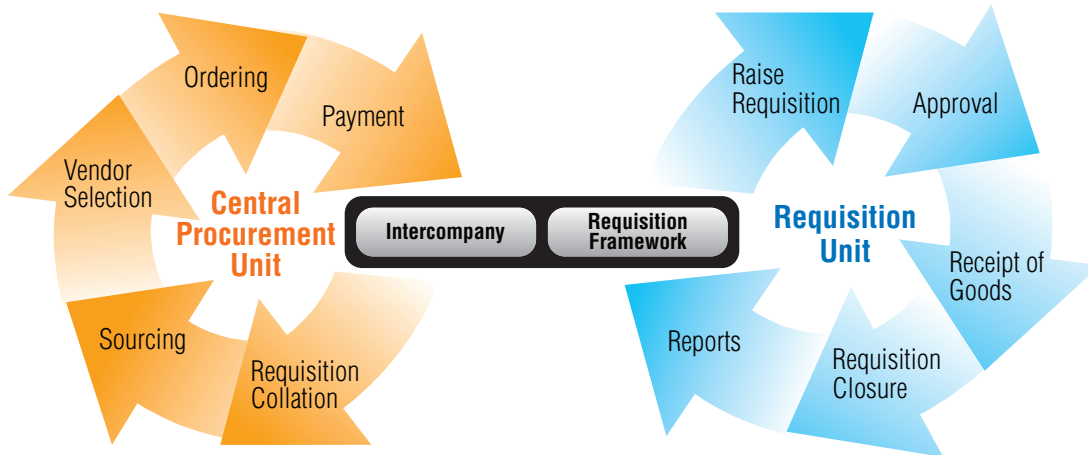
Ordering

Payment

Vendor Selection

Central Procurement Unit

Sourcing

Requisition Collation

Intercompany

Requisition Framework

Raise Requisition

Approval

Requisition Unit

Receipt of Goods

Reports

Requisition Closure